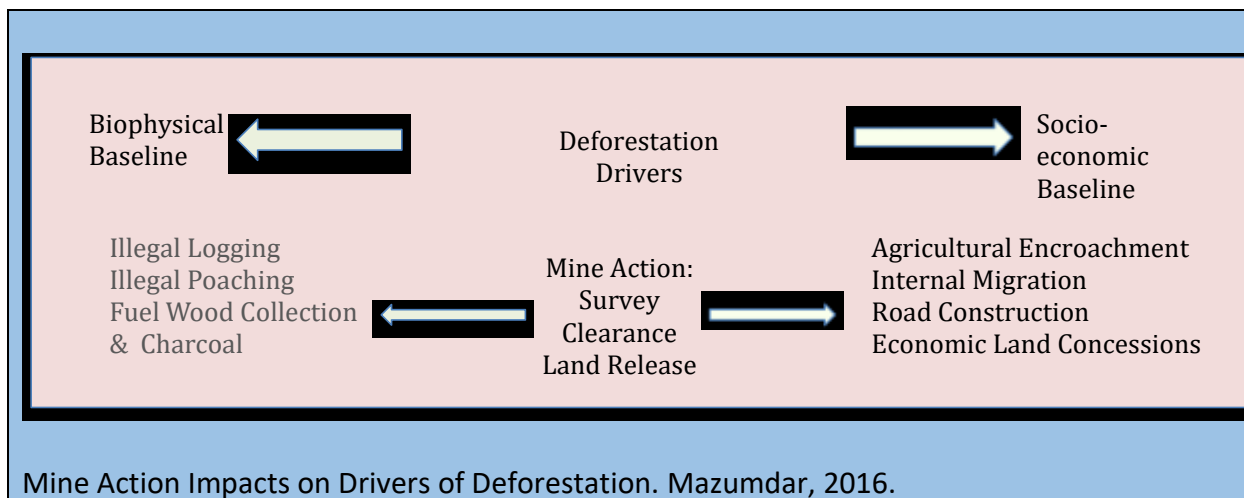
Biophysical Baseline

Deforestation Drivers

Socio-economic Baseline

Illegal Logging
Illegal Poaching
Fuel Wood Collection
& Charcoal

Mine Action:
Survey
Clearance
Land Release

Agricultural Encroachment
Internal Migration
Road Construction
Economic Land Concessions

Mine Action Impacts on Drivers of Deforestation. Mazumdar, 2016.